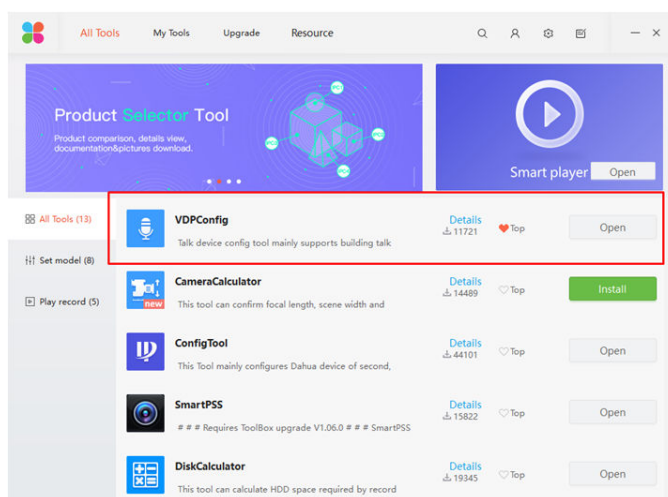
All Tools My Tools Upgrade Resource

Product Selector Tool
Product comparison, details view, documentation&pictures download.

Smart player Open

All Tools (13)
Set model (8)
Play record (5)

VDPConfig
Talk device config tool mainly supports building talk
Details
11721
Top
Open

new
CameraCalculator
This tool can confirm focal length, scene width and
Details
14489
Top
Install

ConfigTool
This Tool mainly configures Dahua device of second,
Details
44101
Top
Open

SmartPSS
# # # Requires ToolBox upgrade V1.06.0 # # # SmartPSS
Details
15822
Top
Open

DiskCalculator
This tool can calculate HDD space required by record
Details
19345
Top
Open